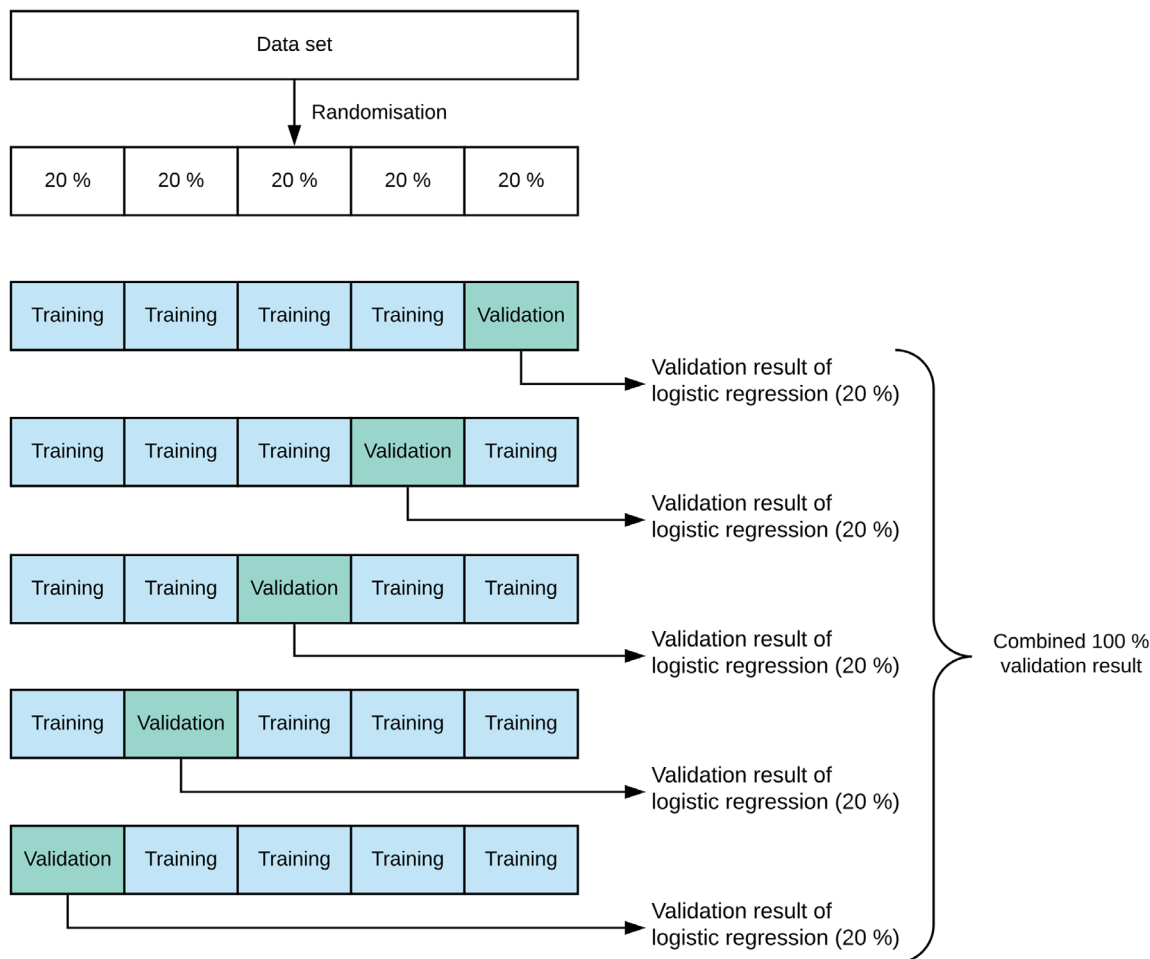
Data set

Randomisation

| 20 % | 20 % | 20 % | 20 % | 20 % |
|---|---|---|---|---|

| Training | Training | Training | Training | Validation |
|---|---|---|---|---|

Validation result of logistic regression (20 %)

| Training | Training | Training | Validation | Training |
|---|---|---|---|---|

Validation result of logistic regression (20 %)

| Training | Training | Validation | Training | Training |
|---|---|---|---|---|

Validation result of logistic regression (20 %)

| Training | Validation | Training | Training | Training |
|---|---|---|---|---|

Validation result of logistic regression (20 %)

| Validation | Training | Training | Training | Training |
|---|---|---|---|---|

Validation result of logistic regression (20 %)

Combined 100 % validation result